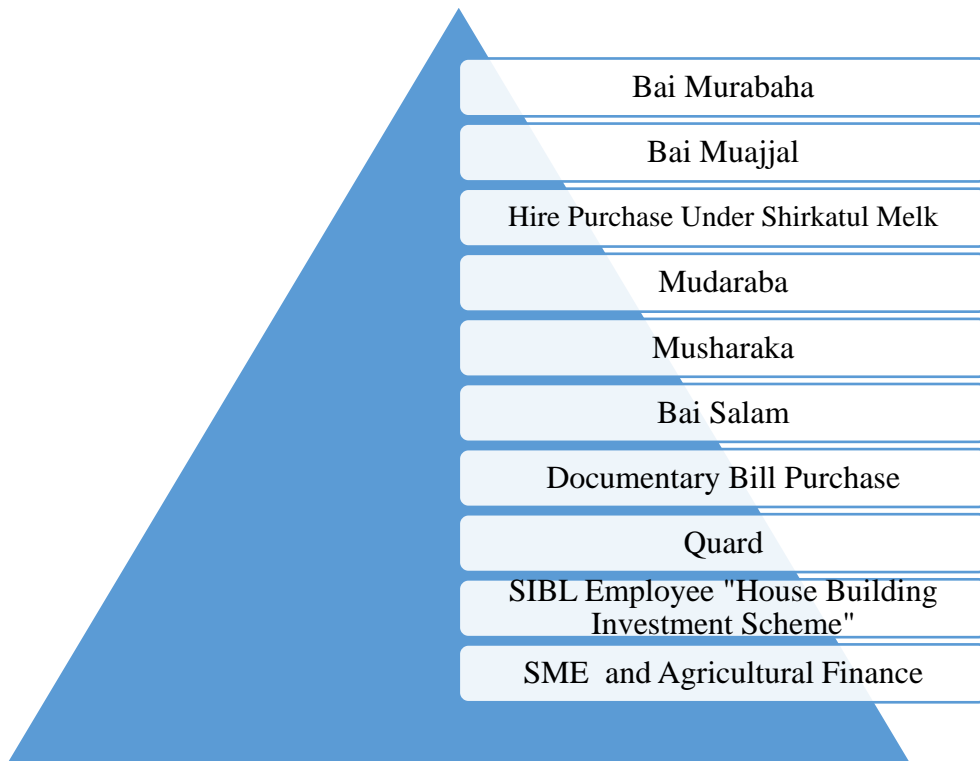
Bai Murabaha

Bai Muajjal

Hire Purchase Under Shirkatul Melk

Mudaraba

Musharaka

Bai Salam

Documentary Bill Purchase

Quard

SIBL Employee "House Building Investment Scheme"

SME and Agricultural Finance